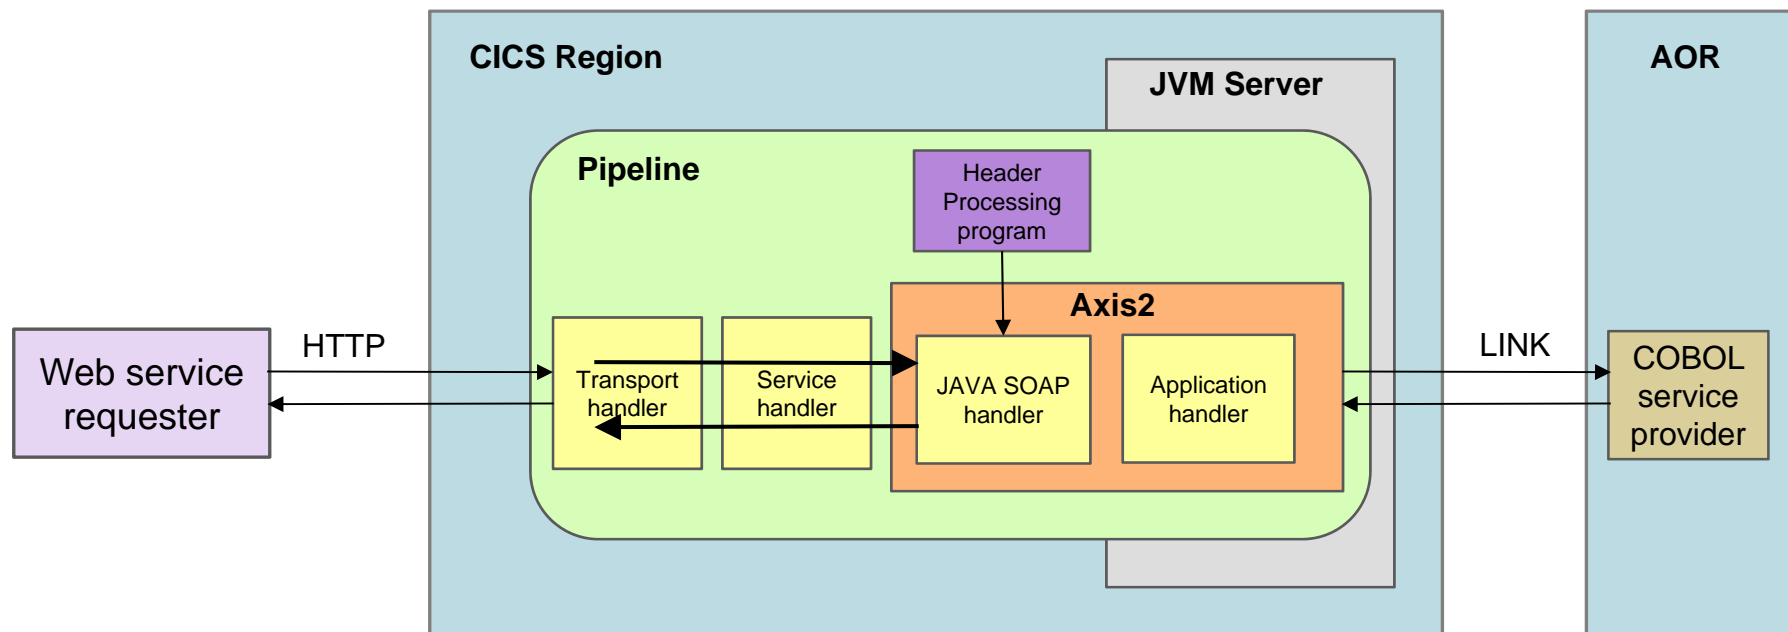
CICS Region

JVM Server

AOR

Pipeline

Header Processing program

Axis2

Web service requester

HTTP

Transport handler

Service handler

JAVA SOAP handler

Application handler

LINK

COBOL service provider